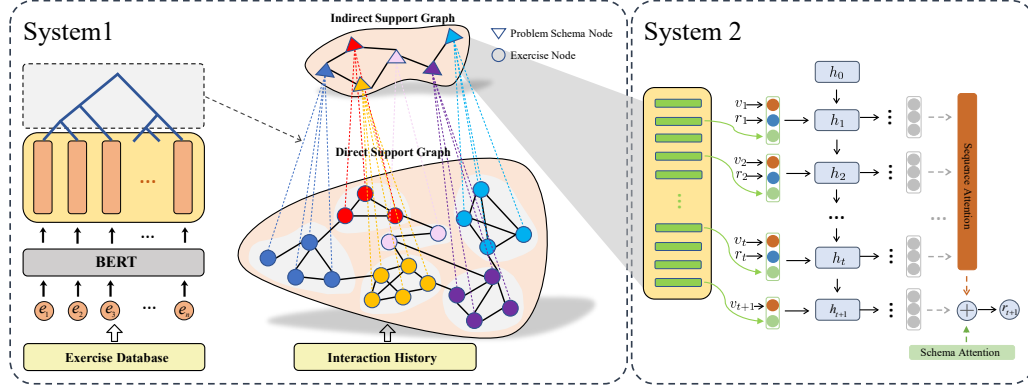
System1

Indirect Support Graph

Problem Schema Node

Exercise Node

Direct Support Graph

...

...

BERT

$e_1$ $e_2$ $e_3$ ... $e_n$

Exercise Database

Interaction History

System 2

$h_0$

$v_1$
$r_1$

$h_1$

$v_2$
$r_2$

$h_2$

...

$v_t$
$r_t$

$h_t$

$v_{t+1}$

$h_{t+1}$

Sequence Attention

$r_{t+1}$

Schema Attention